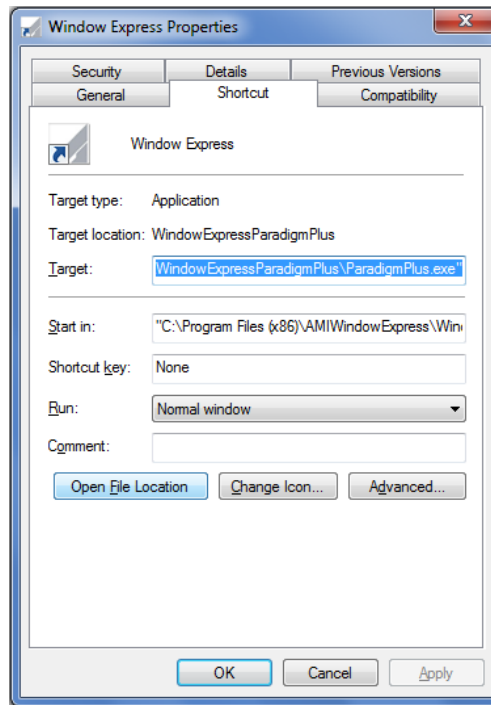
Window Express Properties

Security
Details
Previous Versions
General
Shortcut
Compatibility

Window Express

Target type: Application

Target location: WindowExpressParadigmPlus

Target: WindowExpressParadigmPlus\ParadigmPlus.exe"

Start in: "C:\Program Files (x86)\AMIWindowExpress\Win

Shortcut key: None

Run: Normal window

Comment:

Open File Location
Change Icon...
Advanced...

OK
Cancel
Apply